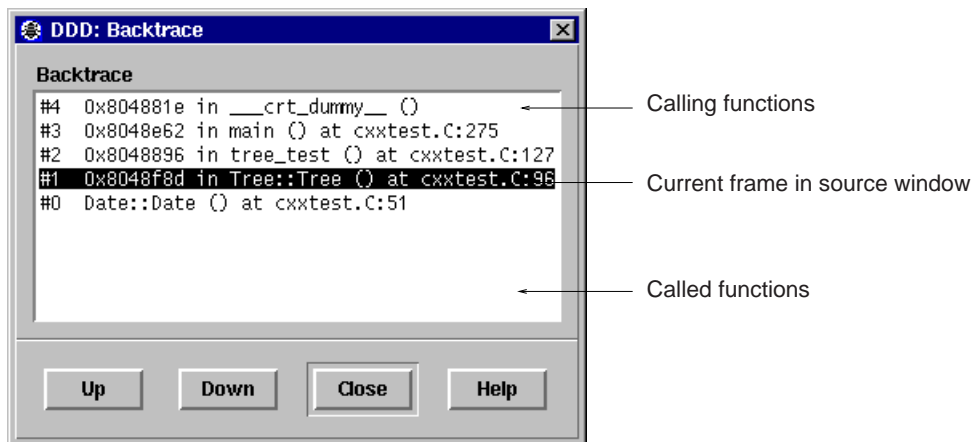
DDD: Backtrace

Backtrace

#4 0x804881e in \_\_\_crt\_dummy\_\_ ()
#3 0x8048e62 in main () at cxxtest.C:275
#2 0x8048896 in tree\_test () at cxxtest.C:127
#1 0x8048f8d in Tree::Tree () at cxxtest.C:96
#0 Date::Date () at cxxtest.C:51

Calling functions

Current frame in source window

Called functions

Up Down Close Help